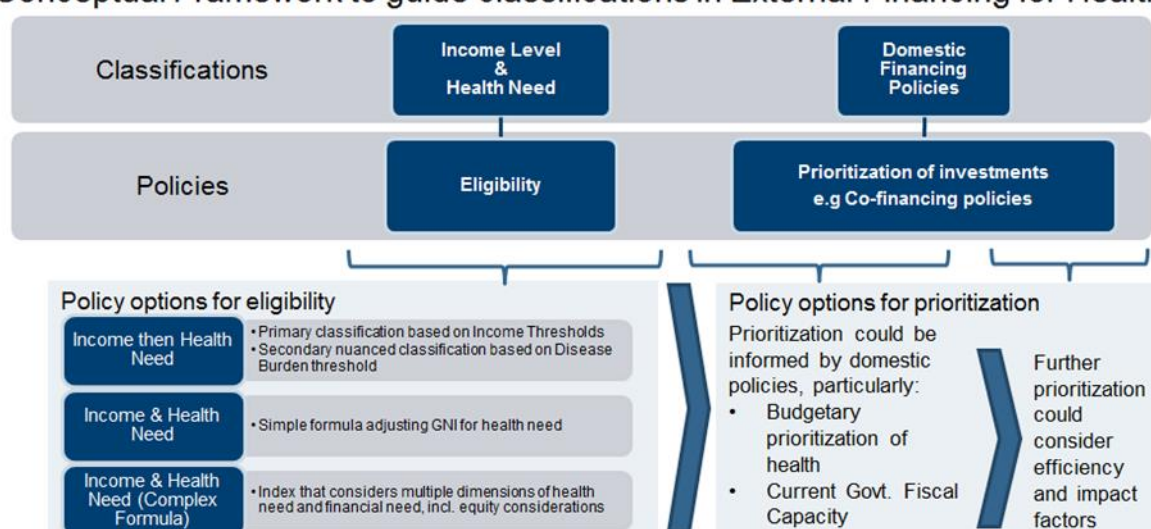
Conceptual Framework to guide classifications in External Financing for Healt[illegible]

Classifications

Income Level & Health Need

Domestic Financing Policies

Policies

Eligibility

Prioritization of investments e.g Co-financing policies

Policy options for eligibility

Income then Health Need

• Primary classification based on Income Thresholds
• Secondary nuanced classification based on Disease Burden threshold

Income & Health Need

• Simple formula adjusting GNI for health need

Income & Health Need (Complex Formula)

• Index that considers multiple dimensions of health need and financial need, incl. equity considerations

Policy options for prioritization

Prioritization could be informed by domestic policies, particularly:
• Budgetary prioritization of health
• Current Govt. Fiscal Capacity

Further prioritization could consider efficiency and impact factors